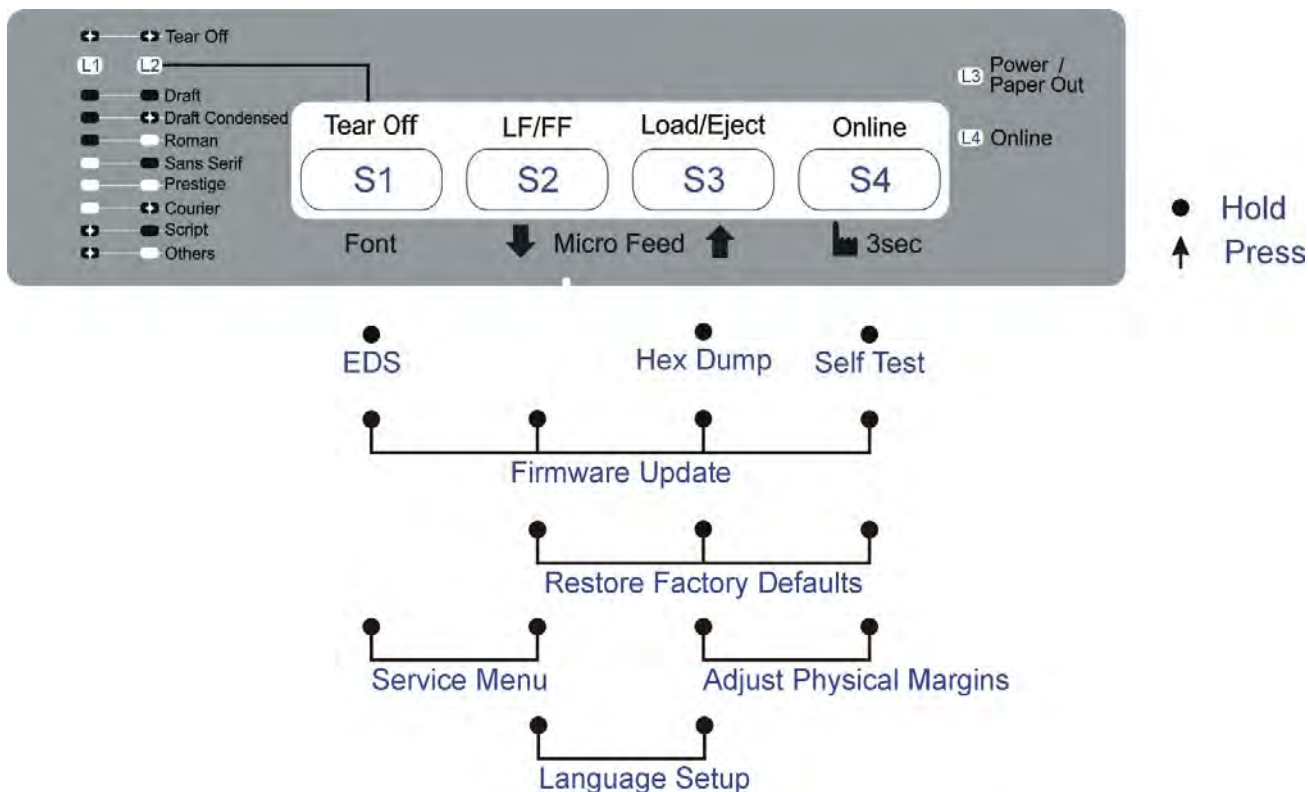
Tear Off
L1 L2
Draft
Draft Condensed
Roman
Sans Serif
Prestige
Courier
Script
Others

Tear Off
S1
Font

LF/FF
S2

Micro Feed

Load/Eject
S3

Online
S4
3sec

L3 Power / Paper Out
L4 Online

● Hold
↑ Press

EDS
Hex Dump
Self Test

Firmware Update

Restore Factory Defaults

Service Menu
Adjust Physical Margins

Language Setup